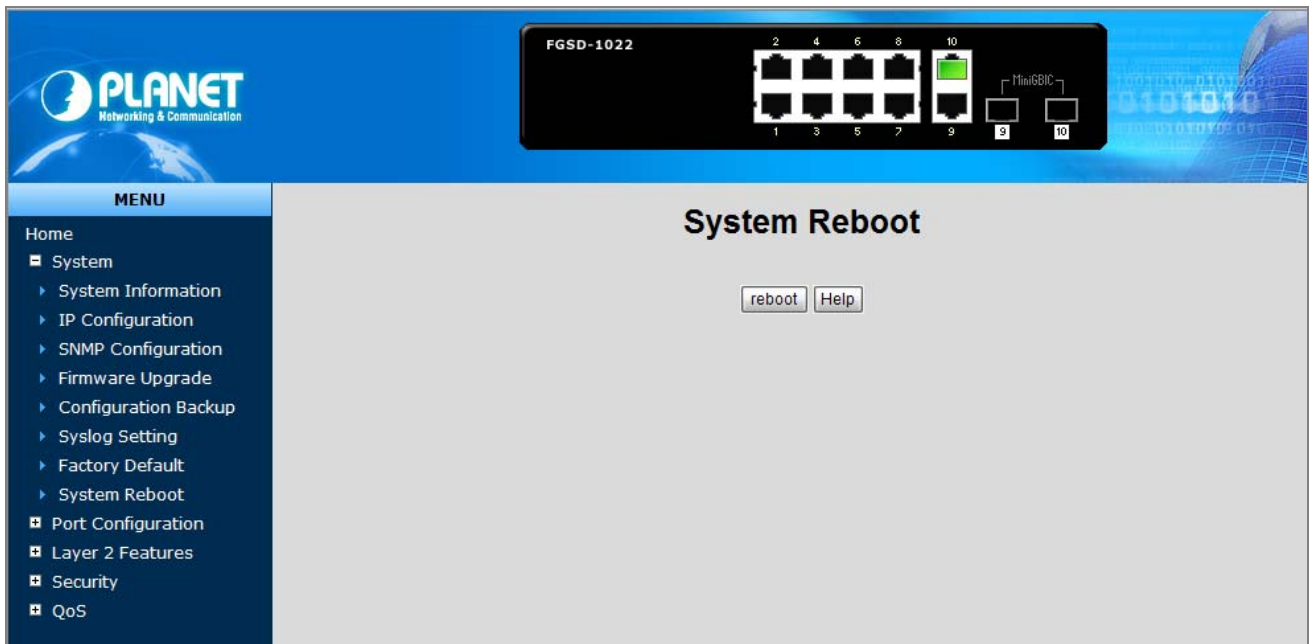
PLANET
Networking & Communication

FGSD-1022

2 4 6 8 10

MiniGBIC

1 3 5 7 9 9 10

MENU

Home
System
System Information
IP Configuration
SNMP Configuration
Firmware Upgrade
Configuration Backup
Syslog Setting
Factory Default
System Reboot
Port Configuration
Layer 2 Features
Security
QoS

System Reboot

reboot Help